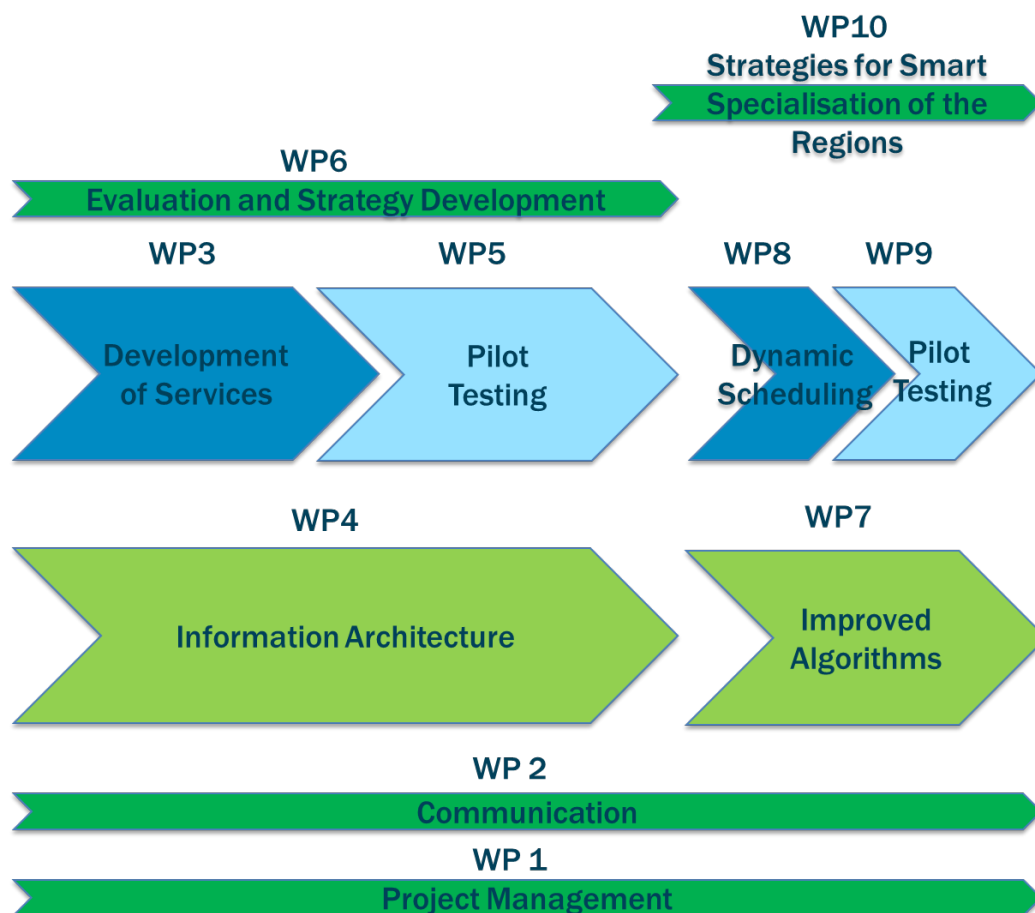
WP10
Strategies for Smart Specialisation of the Regions

WP6
Evaluation and Strategy Development

WP3
Development of Services

WP5
Pilot Testing

WP8
Dynamic Scheduling

WP9
Pilot Testing

WP4
Information Architecture

WP7
Improved Algorithms

WP 2
Communication

WP 1
Project Management